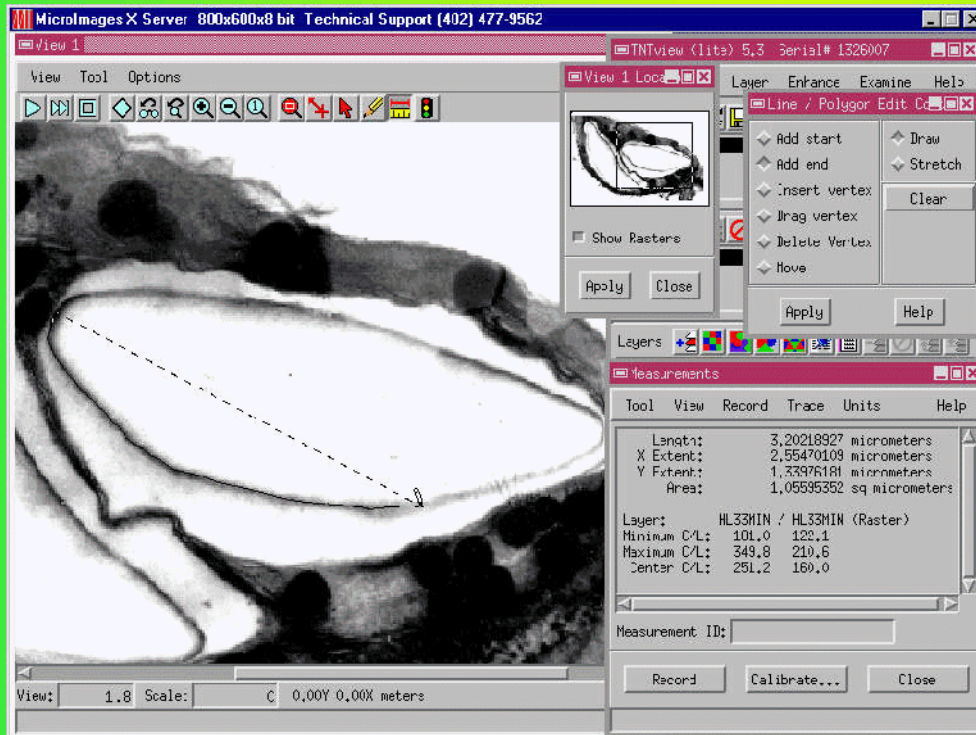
MicroImages X Server 800x600x8 bit Technical Support (402) 477-9562

View 1

View Tool Options

TNTview (lite) 5.3 Serial# 1326007

View 1 Loca

Show Rasters

Apply Close

Layer Enhance Examine Help

Line / Polygon Edit Co

Add start
Add end
Insert vertex
Drag vertex
Delete Vertex
Move

Draw
Stretch
Clear

Apply Help

Layers

Measurements

Tool View Record Trace Units Help

Length: 3.20218927 micrometers
X Extent: 2.55470109 micrometers
Y Extent: 1.33976181 micrometers
Area: 1.05595352 sq micrometers

Layer: HL33MIN / HL33MIN (Raster)
Minimum C/L: 101.0 122.1
Maximum C/L: 349.8 210.6
Center C/L: 251.2 160.0

Measurement ID:

Record Calibrate... Close

View: 1.8 Scale: C 0.00Y 0.00X meters